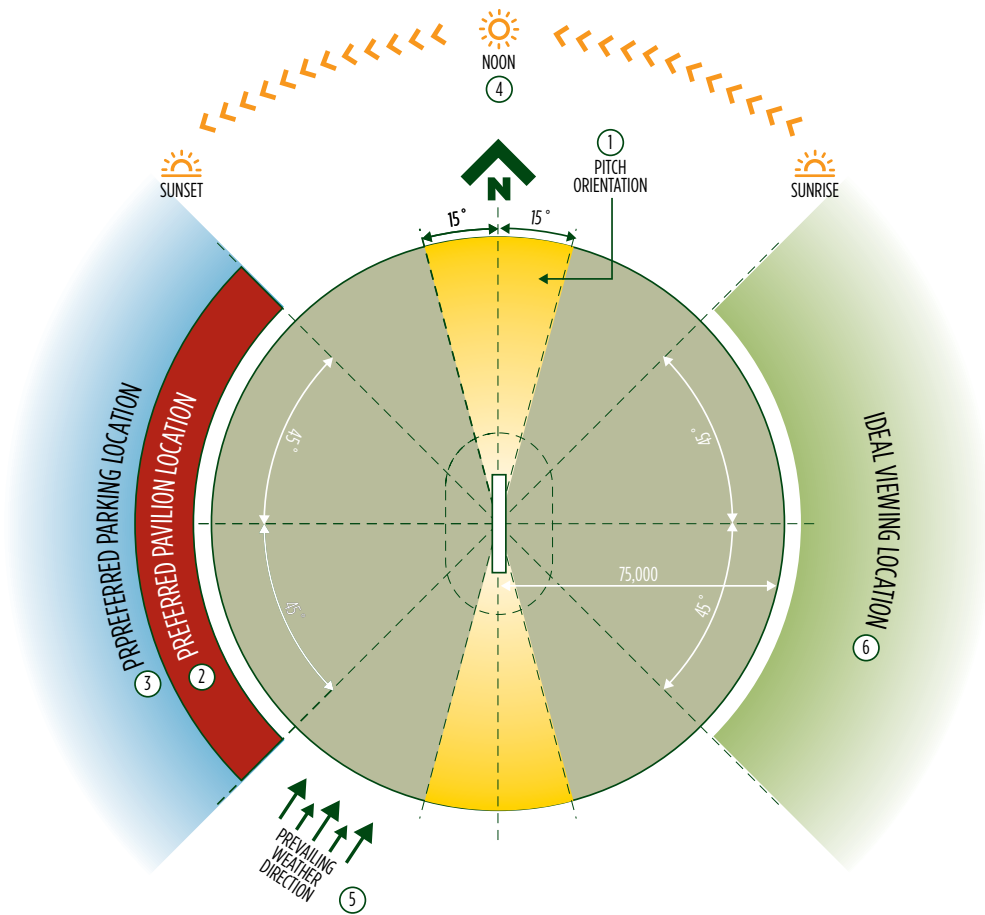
NOON
4

1
PITCH
ORIENTATION

N

SUNSET

SUNRISE

15°
15°

45°
45°
45°
45°

75,000

PRPREFERRED PARKING LOCATION
3

PREFERRED PAVILION LOCATION
2

IDEAL VIEWING LOCATION
6

PREVAILING
WEATHER
DIRECTION
5